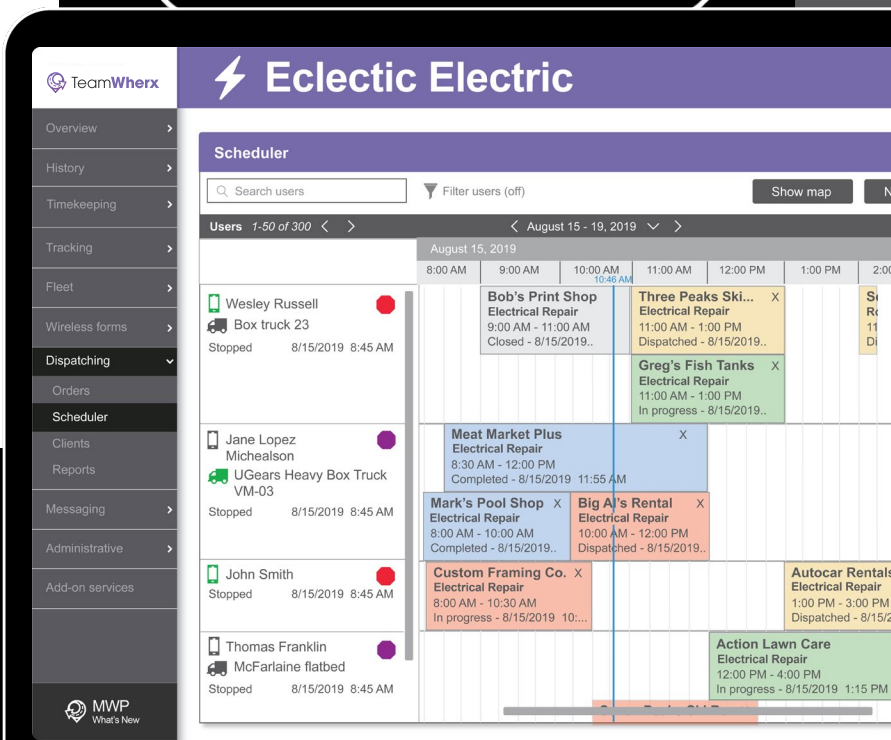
TeamWherx

Overview
History
Timekeeping
Tracking
Fleet
Wireless forms
Dispatching
Orders
Scheduler
Clients
Reports
Messaging
Administrative
Add-on services

MWP
What's New

Eclectic Electric

Scheduler

Search users
Filter users (off)
Show map
N

Users 1-50 of 300
August 15 - 19, 2019
August 15, 2019

8:00 AM | 9:00 AM | 10:00 AM | 11:00 AM | 12:00 PM | 1:00 PM | 2:0
10:46 AM

Wesley Russell
Box truck 23
Stopped 8/15/2019 8:45 AM

Bob's Print Shop
Electrical Repair
9:00 AM - 11:00 AM
Closed - 8/15/2019..

Three Peaks Ski... X
Electrical Repair
11:00 AM - 1:00 PM
Dispatched - 8/15/2019..

Greg's Fish Tanks X
Electrical Repair
11:00 AM - 1:00 PM
In progress - 8/15/2019..

Jane Lopez Michealson
UGears Heavy Box Truck VM-03
Stopped 8/15/2019 8:45 AM

Meat Market Plus X
Electrical Repair
8:30 AM - 12:00 PM
Completed - 8/15/2019 11:55 AM

Mark's Pool Shop X
Electrical Repair
8:00 AM - 10:00 AM
Completed - 8/15/2019..

Big Al's Rental X
Electrical Repair
10:00 AM - 12:00 PM
Dispatched - 8/15/2019..

John Smith
Stopped 8/15/2019 8:45 AM

Custom Framing Co. X
Electrical Repair
8:00 AM - 10:30 AM
In progress - 8/15/2019 10:...

Autocar Rentals
Electrical Repair
1:00 PM - 3:00 PM
Dispatched - 8/15/2

Thomas Franklin
McFarlaine flatbed
Stopped 8/15/2019 8:45 AM

Action Lawn Care
Electrical Repair
12:00 PM - 4:00 PM
In progress - 8/15/2019 1:15 PM